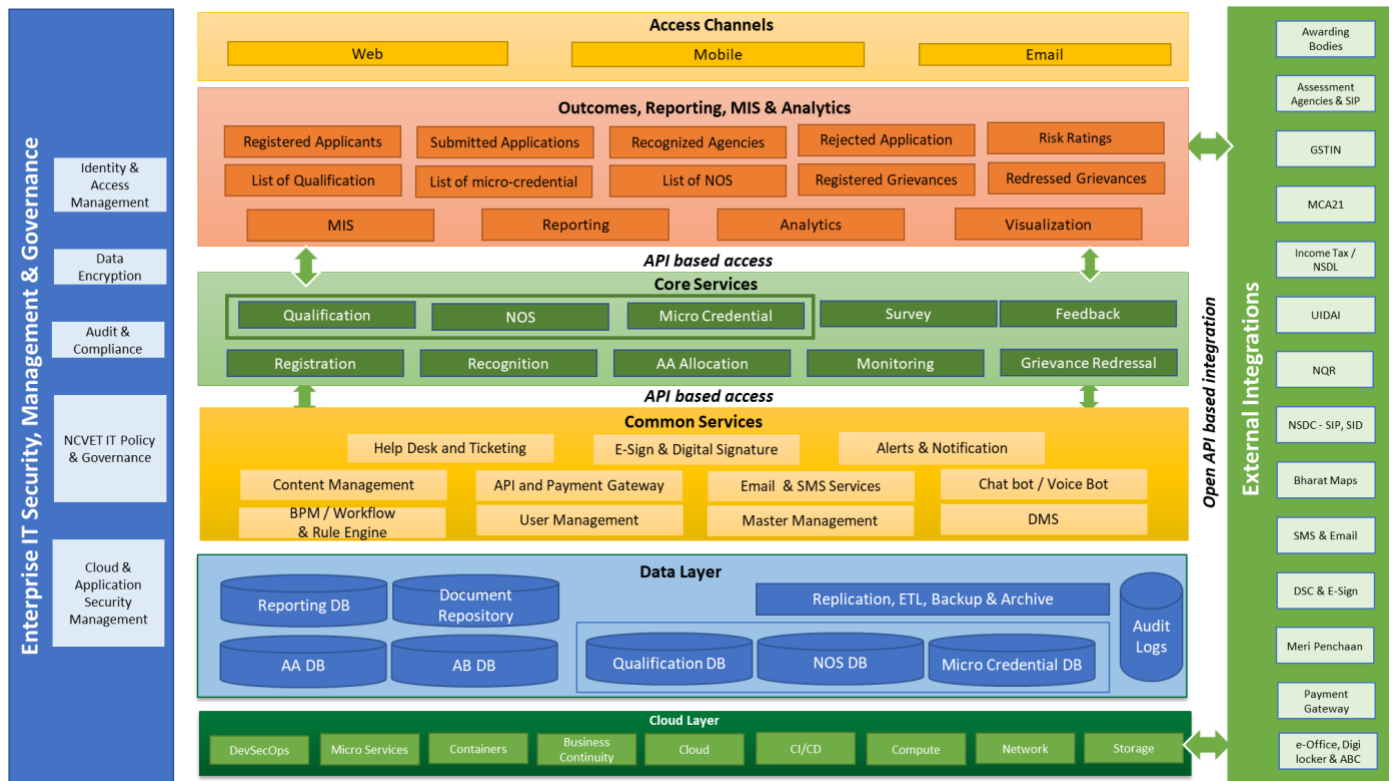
Enterprise IT Security, Management & Governance

Identity & Access Management

Data Encryption

Audit & Compliance

NCVET IT Policy & Governance

Cloud & Application Security Management

Access Channels

Web

Mobile

Email

Outcomes, Reporting, MIS & Analytics

Registered Applicants

Submitted Applications

Recognized Agencies

Rejected Application

Risk Ratings

List of Qualification

List of micro-credential

List of NOS

Registered Grievances

Redressed Grievances

MIS

Reporting

Analytics

Visualization

API based access

Core Services

Qualification

NOS

Micro Credential

Survey

Feedback

Registration

Recognition

AA Allocation

Monitoring

Grievance Redressal

API based access

Common Services

Help Desk and Ticketing

E-Sign & Digital Signature

Alerts & Notification

Content Management

API and Payment Gateway

Email & SMS Services

Chat bot / Voice Bot

BPM / Workflow & Rule Engine

User Management

Master Management

DMS

Data Layer

Reporting DB

Document Repository

Replication, ETL, Backup & Archive

Audit Logs

AA DB

AB DB

Qualification DB

NOS DB

Micro Credential DB

Cloud Layer

DevSecOps

Micro Services

Containers

Business Continuity

Cloud

CI/CD

Compute

Network

Storage

Open API based integration

External Integrations

Awarding Bodies

Assessment Agencies & SIP

GSTIN

MCA21

Income Tax / NSDL

UIDAI

NQR

NSDC - SIP, SID

Bharat Maps

SMS & Email

DSC & E-Sign

Meri Penchaan

Payment Gateway

e-Office, Digi locker & ABC